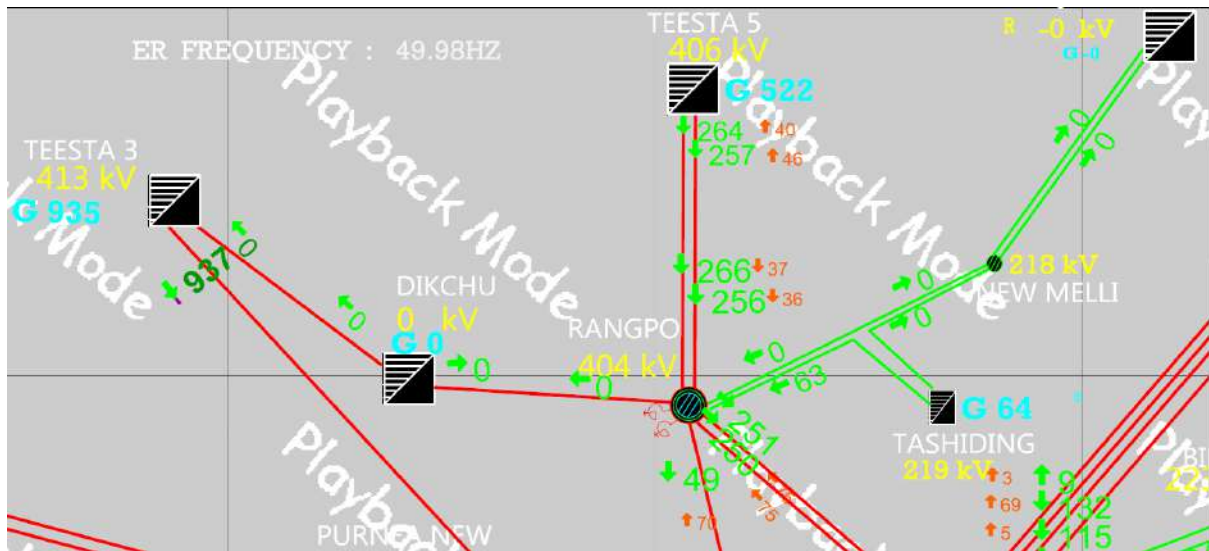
ER FREQUENCY : 49.98HZ

TEESTA 5
406 kV
G 522
264 40
257 46

R -0 kV
G -0

TEESTA 3
413 kV
G 935

937
0

Playback Mode

Playback Mode

DIKCHU
0 kV
G 0
0
0

266 37
256 36

RANGPO
404 kV
0

0
0
218 kV
NEW MELLI

0
63

G 64
TASHIDING
219 kV
3
69
5
9
132
115

251
250
49
70
75

PURNEA NEW

Playback Mode